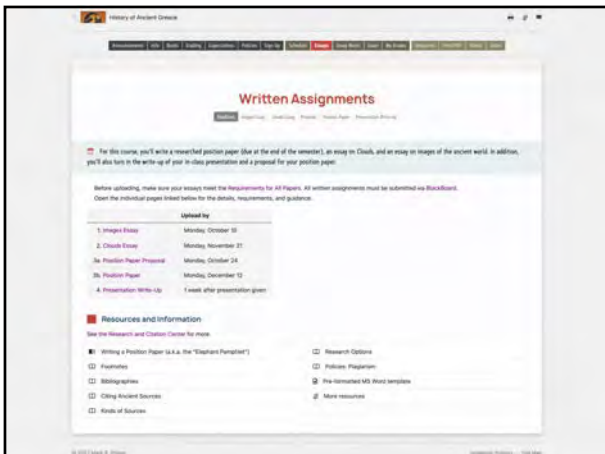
History of Ancient Greece

Written Assignments

For this course, you'll write a researched position paper (due at the end of the semester), an essay on Clouds, and an essay on images of the ancient world. In addition, you'll also turn in the write-up of your in-class presentation and a proposal for your position paper.

Before uploading, make sure your essays meet the Requirements for All Papers. All written assignments must be submitted via BlackBoard. Open the individual pages linked below for the details, requirements, and guidance.

| | Upload by |
|---|---|
| 1. Images Essay | Monday, October 10 |
| 2. Clouds Essay | Monday, November 21 |
| 3a. Position Paper Proposal | Monday, October 24 |
| 3b. Position Paper | Monday, December 12 |
| 4. Presentation Write-Up | 1 week after presentation given |

Resources and Information

See the Research and Citation Center for more.

Writing a Position Paper (a.k.a. the "Elephant Pamphlet")

Footnotes

Bibliographies

Citing Ancient Sources

Kinds of Sources

Research Options

Policies: Plagiarism

Pre-formatted MS Word template

More resources